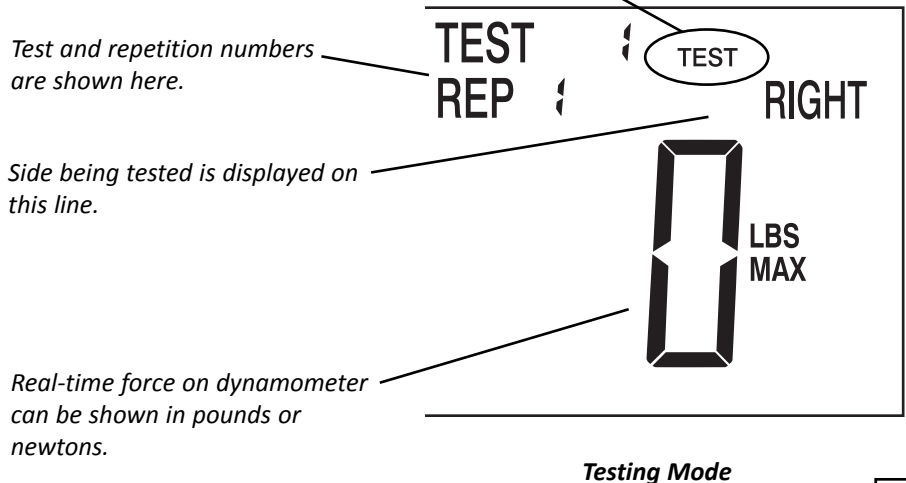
Test and repetition numbers are shown here.

TEST 1
TEST
REP 1
RIGHT

Side being tested is displayed on this line.

0
LBS
MAX

Real-time force on dynamometer can be shown in pounds or newtons.

Testing Mode